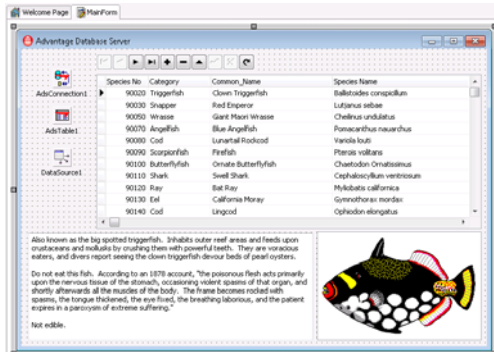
Welcome Page | MainForm

Advantage Database Server

AdsConnection1

AdsTable1

DataSource1

| Species No | Category | Common_Name | Species Name |
|---|---|---|---|
| 90020 | Triggerfish | Clown Triggerfish | Ballistoides conspicillum |
| 90030 | Snapper | Red Emperor | Lutjanus sebae |
| 90050 | Wrasse | Giant Maori Wrasse | Cheilinus undulatus |
| 90070 | Angelfish | Blue Angelfish | Pomacanthus nauarchus |
| 90080 | Cod | Lunartail Rockcod | Variola louti |
| 90090 | Scorpionfish | Firefish | Pterois volitans |
| 90100 | Butterflyfish | Ornate Butterflyfish | Chaetodon Ornatissimus |
| 90110 | Shark | Swell Shark | Cephaloscyllium ventriosum |
| 90120 | Ray | Bat Ray | Myliobatis californica |
| 90130 | Eel | California Moray | Gymnothorax mordax |
| 90140 | Cod | Lingcod | Ophiodon elongatus |

Also known as the big spotted triggerfish. Inhabits outer reef areas and feeds upon crustaceans and mollusks by crushing them with powerful teeth. They are voracious eaters, and divers report seeing the clown triggerfish devour beds of pearl oysters.

Do not eat this fish. According to an 1878 account, "the poisonous flesh acts primarily upon the nervous tissue of the stomach, occasioning violent spasms of that organ, and shortly afterwards all the muscles of the body. The frame becomes rocked with spasms, the tongue thickened, the eye fixed, the breathing laborious, and the patient expires in a paroxysm of extreme suffering."

Not edible.